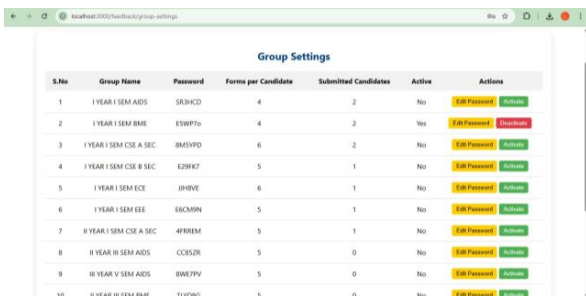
localhost:3000/feedback/group-settings

Group Settings

| S.No | Group Name | Password | Forms per Candidate | Submitted Candidates | Active | Actions |
|---|---|---|---|---|---|---|
| 1 | I YEAR I SEM AIDS | SR3HCD | 4 | 2 | No | Edit Password Activate |
| 2 | I YEAR I SEM BME | E5WP7o | 4 | 2 | Yes | Edit Password Deactivate |
| 3 | I YEAR I SEM CSE A SEC | 8M5YPD | 6 | 2 | No | Edit Password Activate |
| 4 | I YEAR I SEM CSE B SEC | E29FK7 | 5 | 1 | No | Edit Password Activate |
| 5 | I YEAR I SEM ECE | JJH8VE | 6 | 1 | No | Edit Password Activate |
| 6 | I YEAR I SEM EEE | E6CM9N | 5 | 1 | No | Edit Password Activate |
| 7 | II YEAR I SEM CSE A SEC | 4FRREM | 5 | 1 | No | Edit Password Activate |
| 8 | II YEAR III SEM AIDS | CC85ZR | 5 | 0 | No | Edit Password Activate |
| 9 | III YEAR V SEM AIDS | 8WE7PV | 5 | 0 | No | Edit Password Activate |
| 10 | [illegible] | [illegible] | 5 | 0 | No | Edit Password Activate |